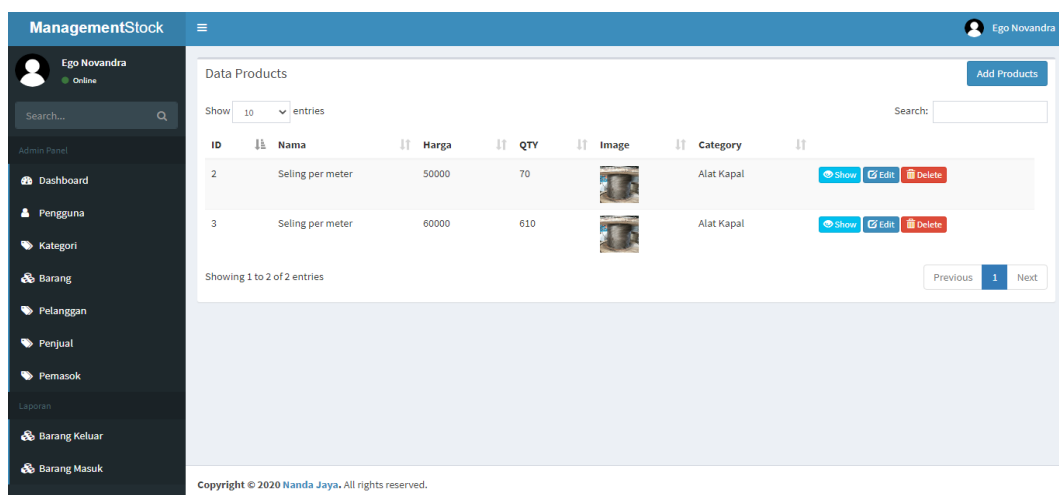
ManagementStock

Ego Novandra

Ego Novandra
Online

Search...

Admin Panel

Dashboard
Pengguna
Kategori
Barang
Pelanggan
Penjual
Pemasok

Laporan

Barang Keluar
Barang Masuk

Data Products

Add Products

Show 10 entries

Search:

| ID | Nama | Harga | QTY | Image | Category | |
|---|---|---|---|---|---|---|
| 2 | Seling per meter | 50000 | 70 | | Alat Kapal | Show Edit Delete |
| 3 | Seling per meter | 60000 | 610 | | Alat Kapal | Show Edit Delete |

Showing 1 to 2 of 2 entries

Previous 1 Next

Copyright © 2020 Nanda Jaya. All rights reserved.